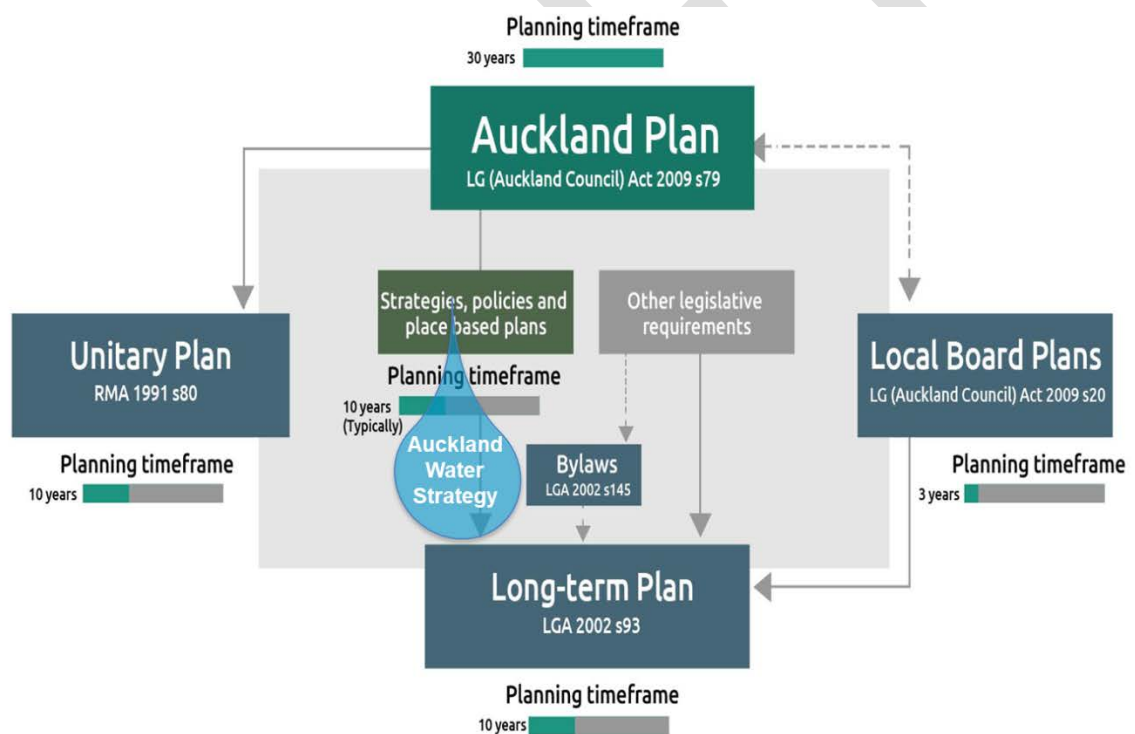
Planning timeframe
30 years

Auckland Plan
LG (Auckland Council) Act 2009 s79

Unitary Plan
RMA 1991 s80

Planning timeframe
10 years

Strategies, policies and place based plans

Planning timeframe
10 years (Typically)

Auckland Water Strategy

Other legislative requirements

Bylaws
LGA 2002 s145

Local Board Plans
LG (Auckland Council) Act 2009 s20

Planning timeframe
3 years

Long-term Plan
LGA 2002 s93

Planning timeframe
10 years